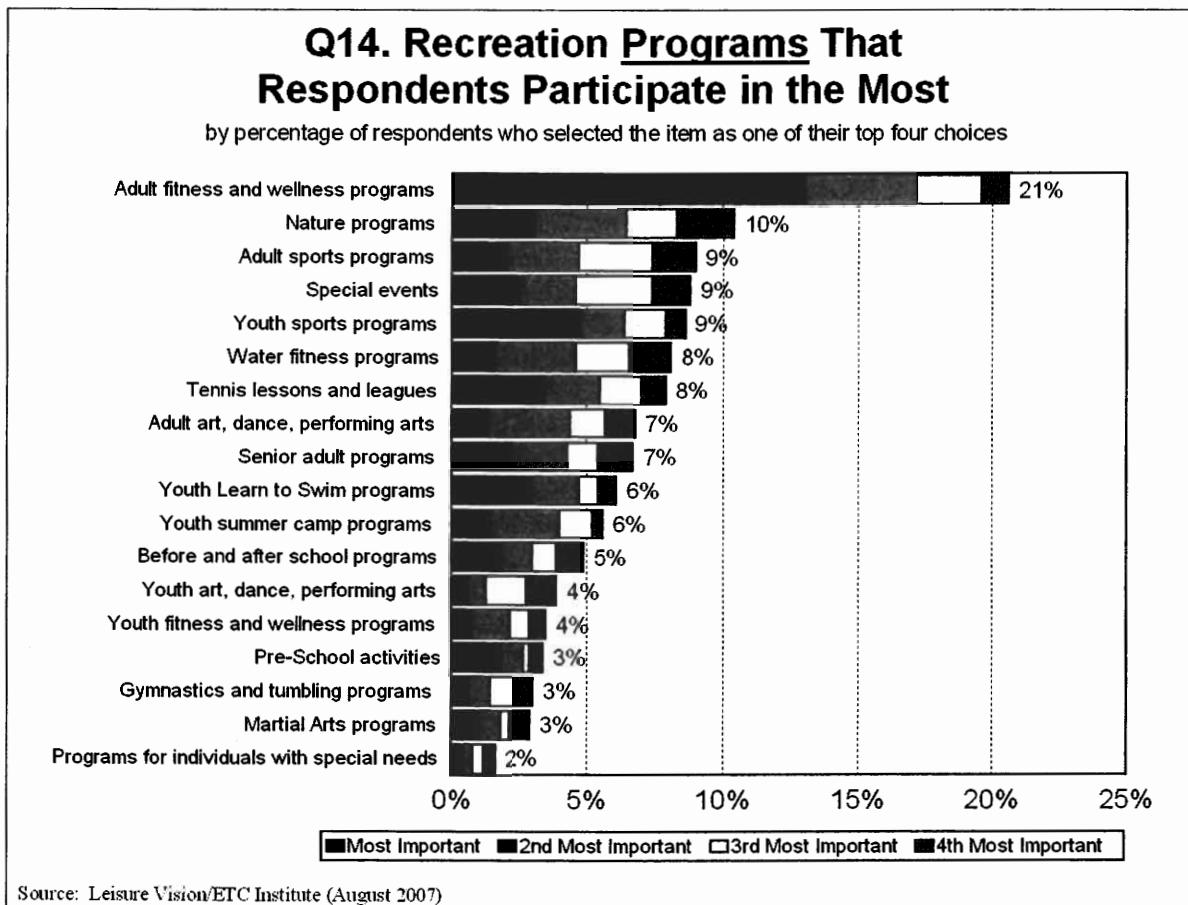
Q14. Recreation Programs That Respondents Participate in the Most

by percentage of respondents who selected the item as one of their top four choices

Adult fitness and wellness programs 21%
Nature programs 10%
Adult sports programs 9%
Special events 9%
Youth sports programs 9%
Water fitness programs 8%
Tennis lessons and leagues 8%
Adult art, dance, performing arts 7%
Senior adult programs 7%
Youth Learn to Swim programs 6%
Youth summer camp programs 6%
Before and after school programs 5%
Youth art, dance, performing arts 4%
Youth fitness and wellness programs 4%
Pre-School activities 3%
Gymnastics and tumbling programs 3%
Martial Arts programs 3%
Programs for individuals with special needs 2%

0% 5% 10% 15% 20% 25%

Most Important 2nd Most Important 3rd Most Important 4th Most Important

Source: Leisure Vision/ETC Institute (August 2007)